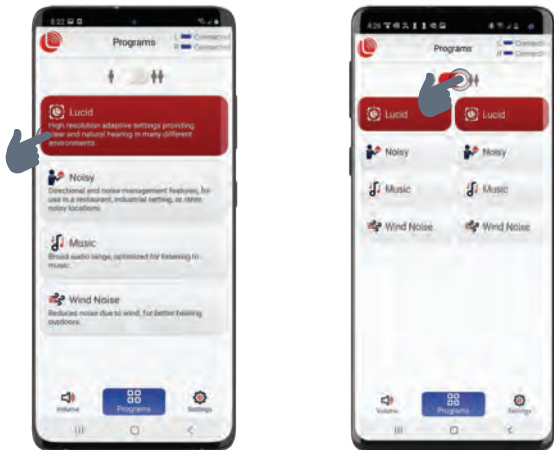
Programs
L Connected
R Connected

Lucid
High resolution adaptive settings providing clear and natural hearing in many different environments.

Noisy
Directional and noise management features, for use in a restaurant, industrial setting, or other noisy locations.

Music
Broad audio range, optimized for listening to music.

Wind Noise
Reduces noise due to wind, for better hearing outdoors.

Volume
Programs
Settings

Programs
L Connected
R Connected

Lucid
Lucid
Noisy
Noisy
Music
Music
Wind Noise
Wind Noise

Volume
Programs
Settings